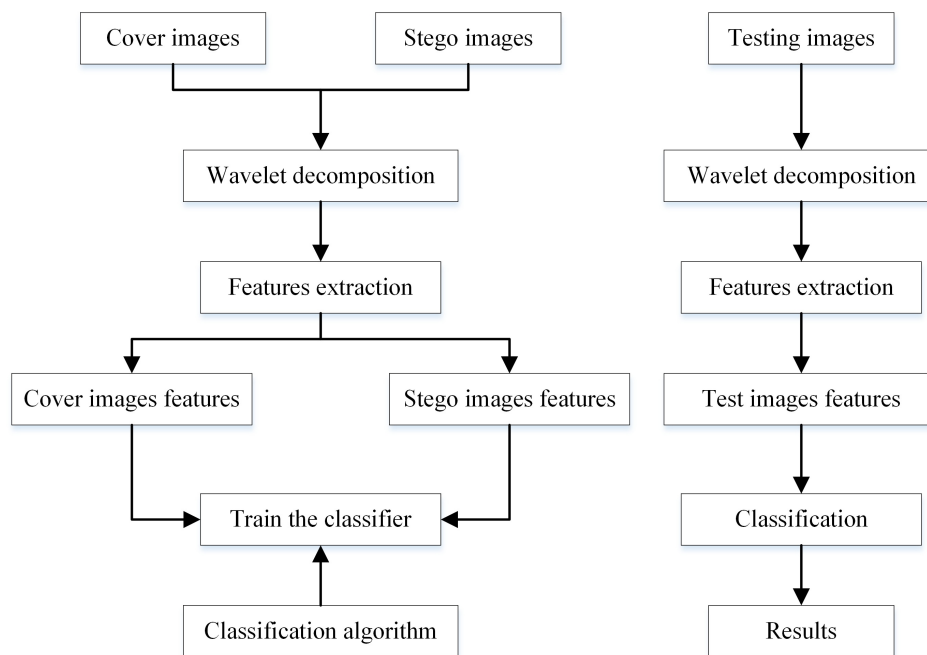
Cover images

Stego images

Wavelet decomposition

Features extraction

Cover images features

Stego images features

Train the classifier

Classification algorithm

Testing images

Wavelet decomposition

Features extraction

Test images features

Classification

Results